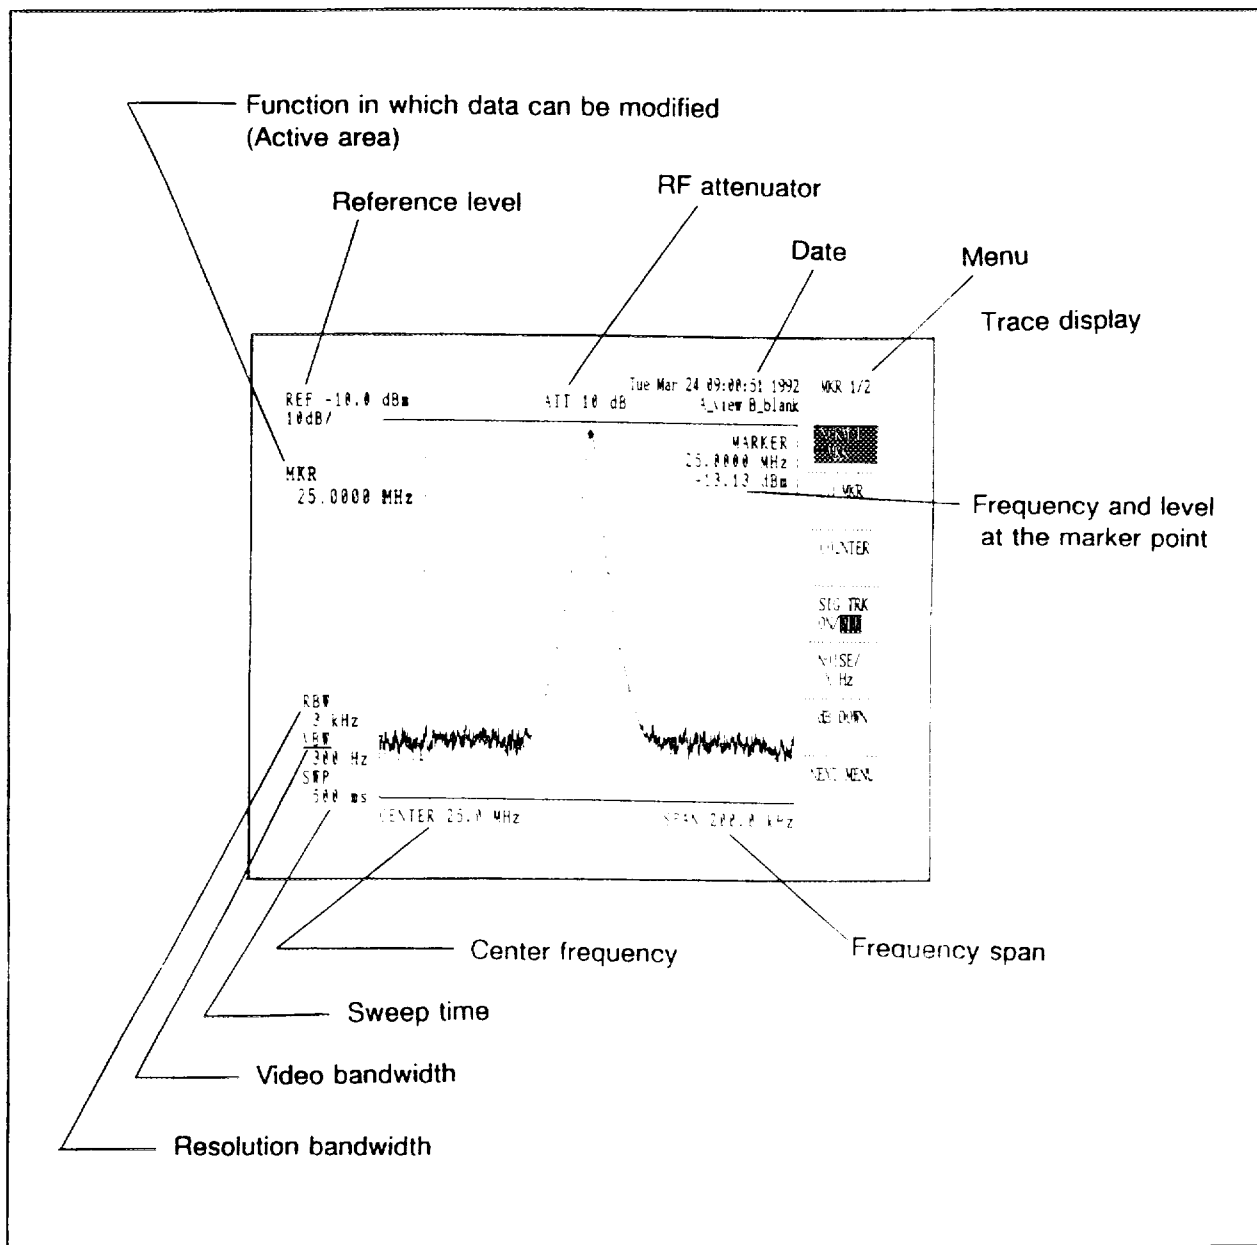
Function in which data can be modified (Active area)

Reference level

RF attenuator

Date

Menu

Trace display

REF -10.0 dBm
10dB/

ATT 10 dB

Tue Mar 24 09:00:51 1992
A_view B_blank

MKR 1/2

MARKER :
25.0000 MHz :
-13.13 dBm :

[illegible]

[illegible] MKR

Frequency and level at the marker point

MKR
25.0000 MHz

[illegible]NTER

SIG TRK
ON/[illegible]

N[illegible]SE/
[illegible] Hz

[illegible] DOWN

RBW
3 kHz
VBW
300 Hz
SWP
500 ms

NEXT MENU

CENTER 25.0 MHz

SPAN 200.0 kHz

Center frequency

Frequency span

Sweep time

Video bandwidth

Resolution bandwidth